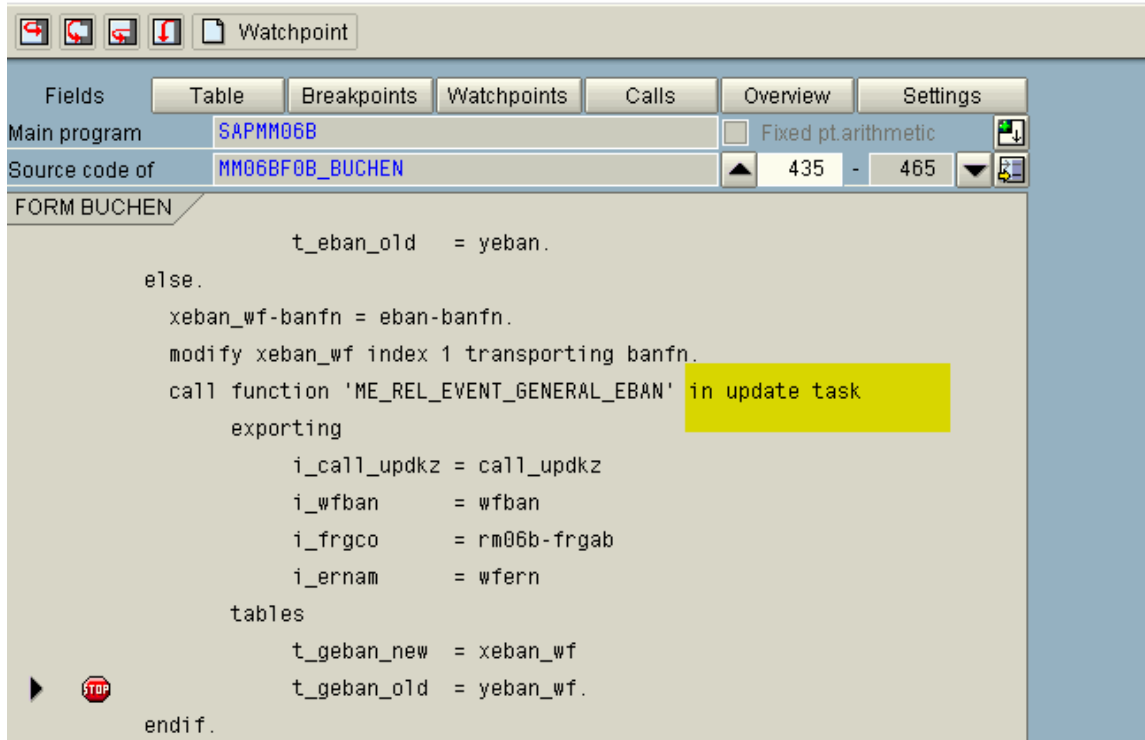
Watchpoint

Fields | Table | Breakpoints | Watchpoints | Calls | Overview | Settings

Main program SAPMM06B
Fixed pt.arithmetic
Source code of MM06BF0B_BUCHEN
435 - 465

FORM BUCHEN

t_eban_old = yeban.
else.
xeban_wf-banfn = eban-banfn.
modify xeban_wf index 1 transporting banfn.
call function 'ME_REL_EVENT_GENERAL_EBAN' in update task
exporting
i_call_updkz = call_updkz
i_wfban = wfban
i_frgco = rm06b-frgab
i_ernam = wfern
tables
t_geban_new = xeban_wf
STOP
t_geban_old = yeban_wf.
endif.